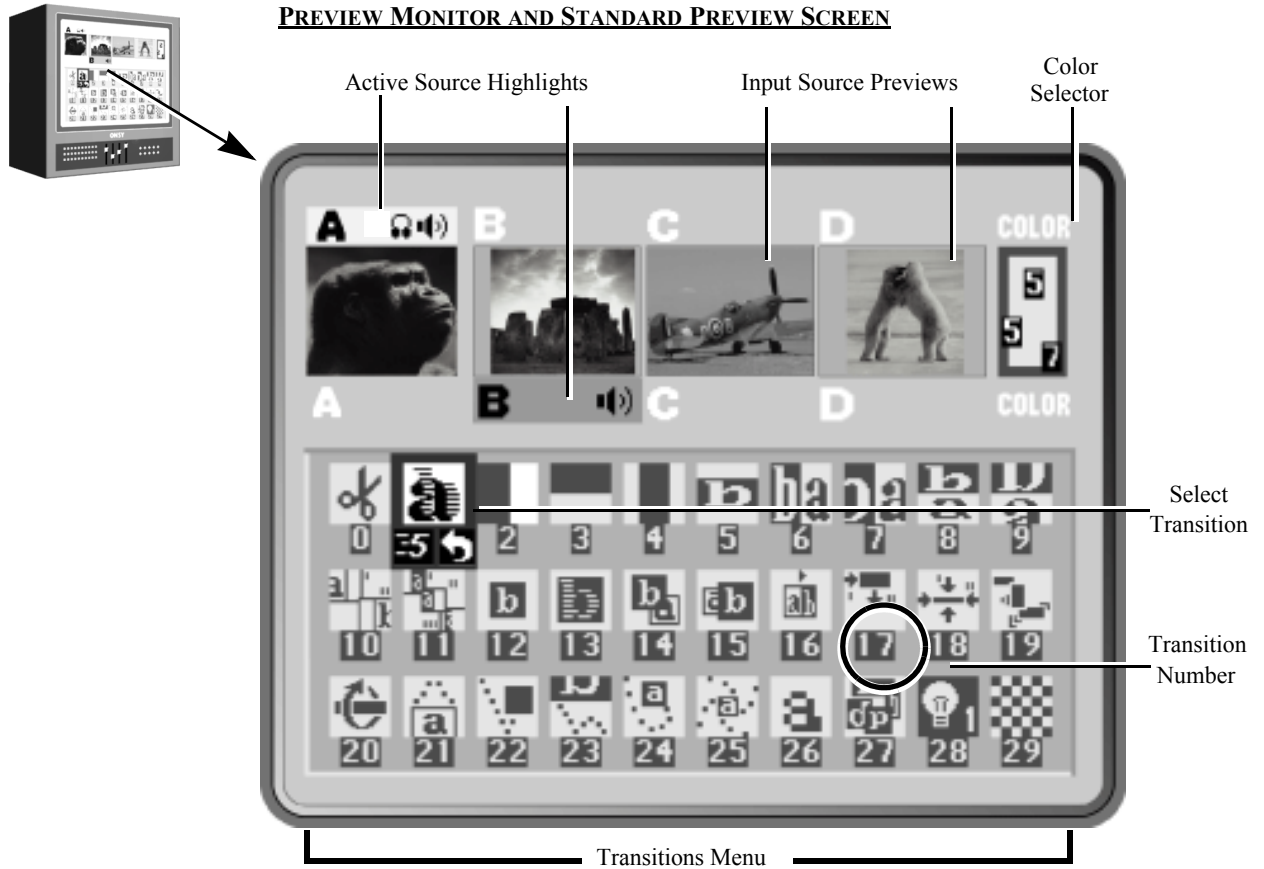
PREVIEW MONITOR AND STANDARD PREVIEW SCREEN

Active Source Highlights

Input Source Previews

Color Selector

A

B

C

D

COLOR

5

5

7

A

B

C

D

COLOR

0

5

2

3

4

5

6

7

8

9

10

11

12

13

14

15

16

17

18

19

20

21

22

23

24

25

26

27

28

29

Select Transition

Transition Number

Transitions Menu